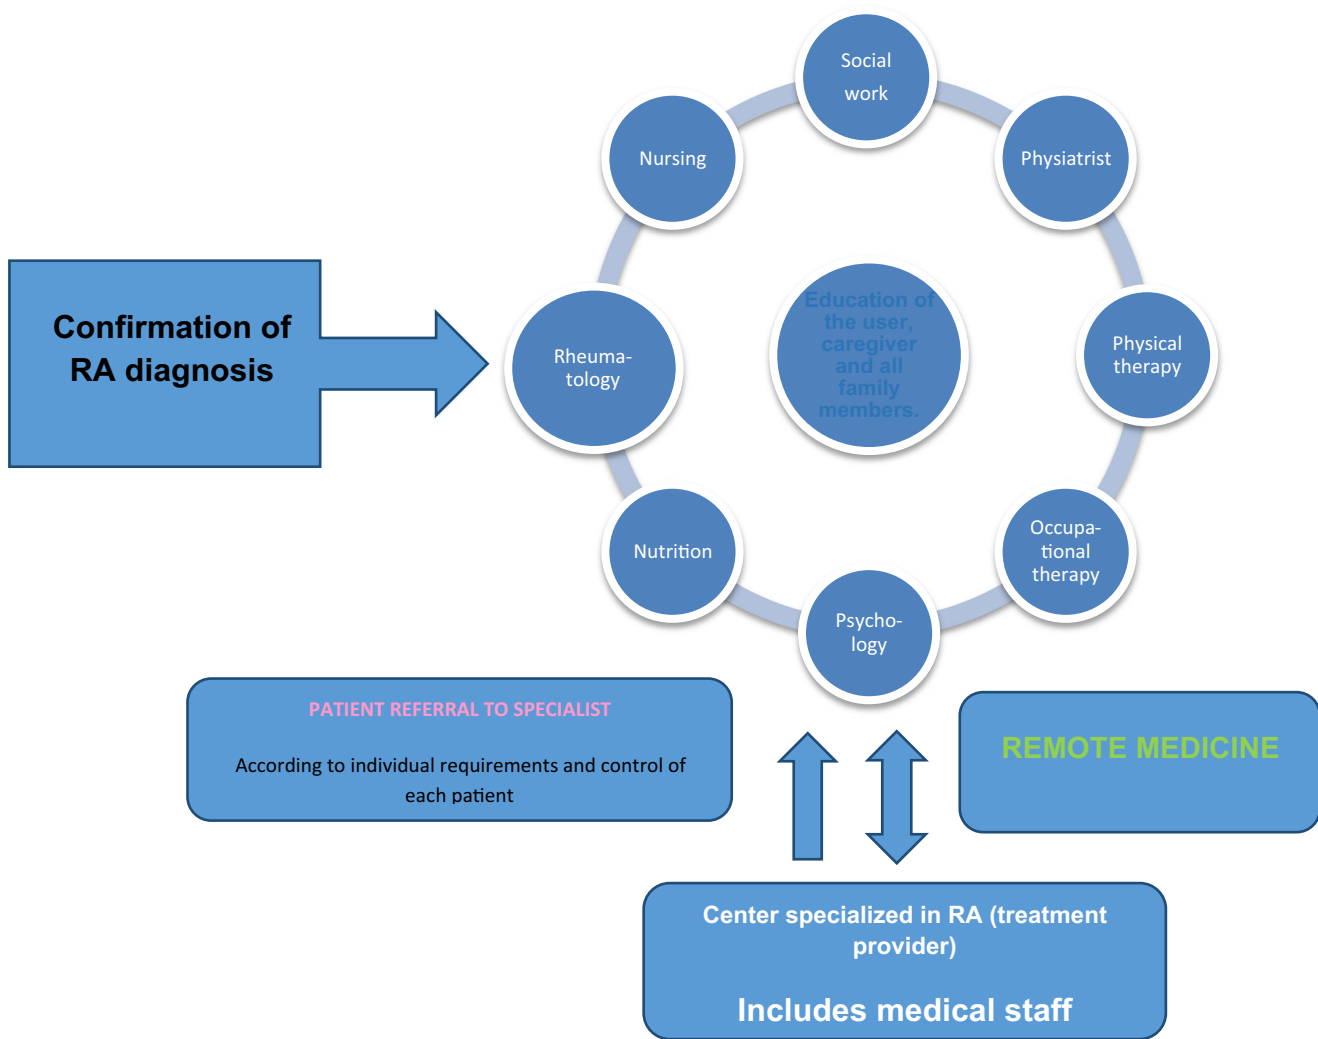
Confirmation of RA diagnosis

Social work

Physiatrist

Physical therapy

Occupa-tional therapy

Psycho-logy

Nutrition

Rheuma-tology

Nursing

Education of the user, caregiver and all family members.

PATIENT REFERRAL TO SPECIALIST

According to individual requirements and control of each patient

REMOTE MEDICINE

Center specialized in RA (treatment provider)

Includes medical staff